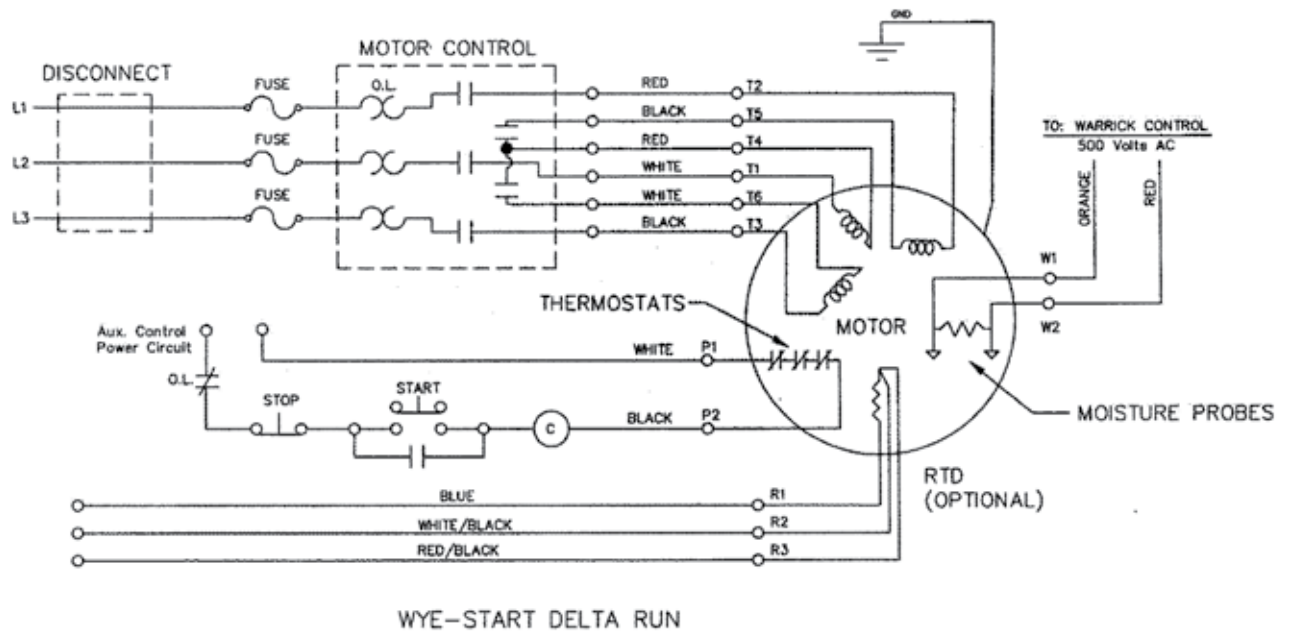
GND

MOTOR CONTROL

DISCONNECT

FUSE

O.L.

L1

FUSE

L2

FUSE

L3

RED T2

BLACK T5

RED T4

WHITE T1

WHITE T6

BLACK T3

TO: WARRICK CONTROL
500 Volts AC

ORANGE

RED

W1

W2

THERMOSTATS

MOTOR

Aux. Control Power Circuit

O.L.

WHITE P1

START

STOP

C

BLACK P2

MOISTURE PROBES

RTD (OPTIONAL)

BLUE R1

WHITE/BLACK R2

RED/BLACK R3

WYE-START DELTA RUN